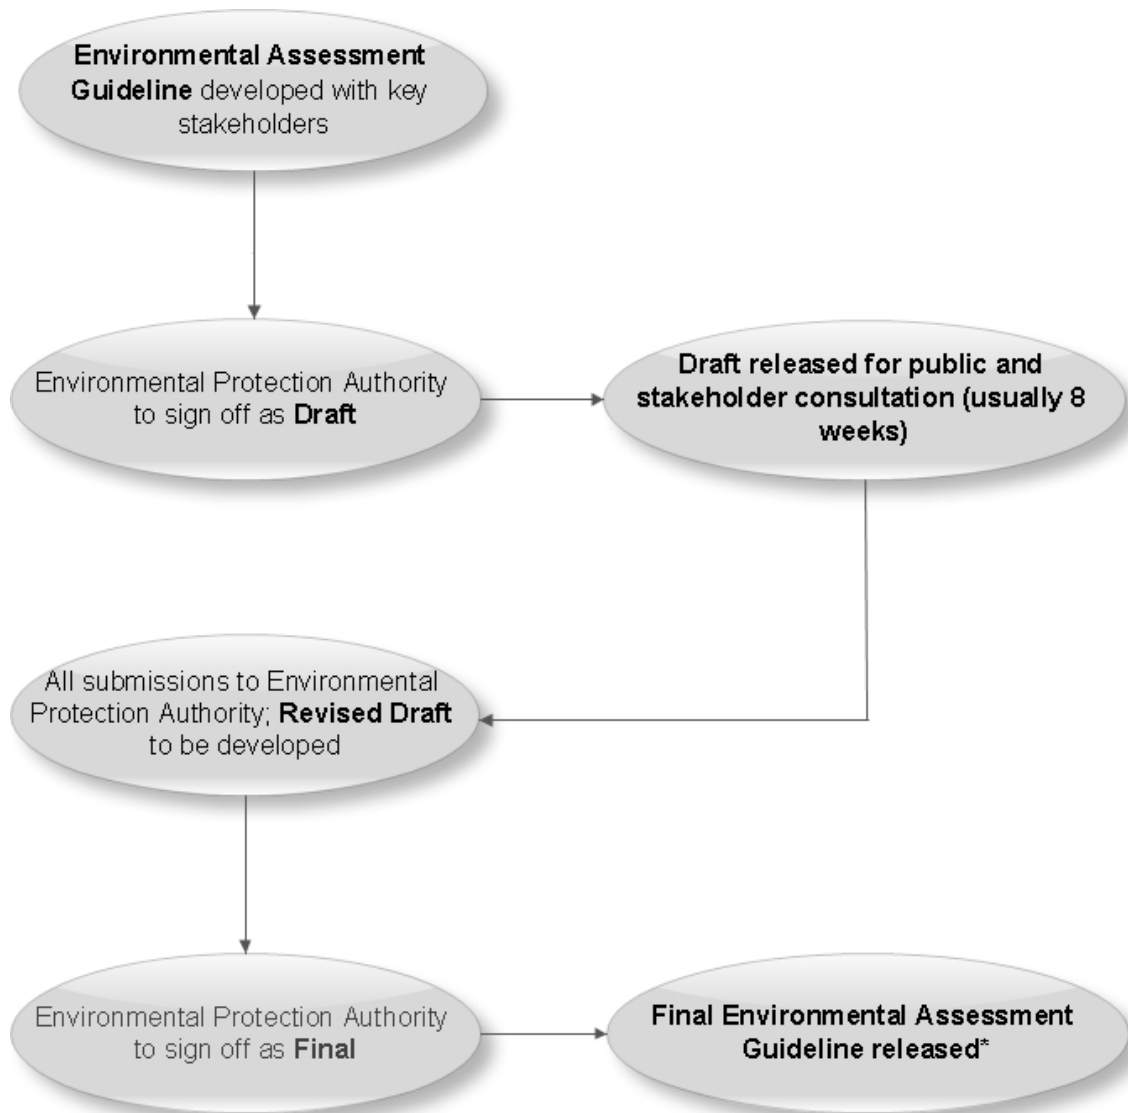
**Environmental Assessment Guideline** developed with key stakeholders

Environmental Protection Authority to sign off as **Draft**

**Draft released for public and stakeholder consultation (usually 8 weeks)**

All submissions to Environmental Protection Authority; **Revised Draft** to be developed

Environmental Protection Authority to sign off as **Final**

**Final Environmental Assessment Guideline released***